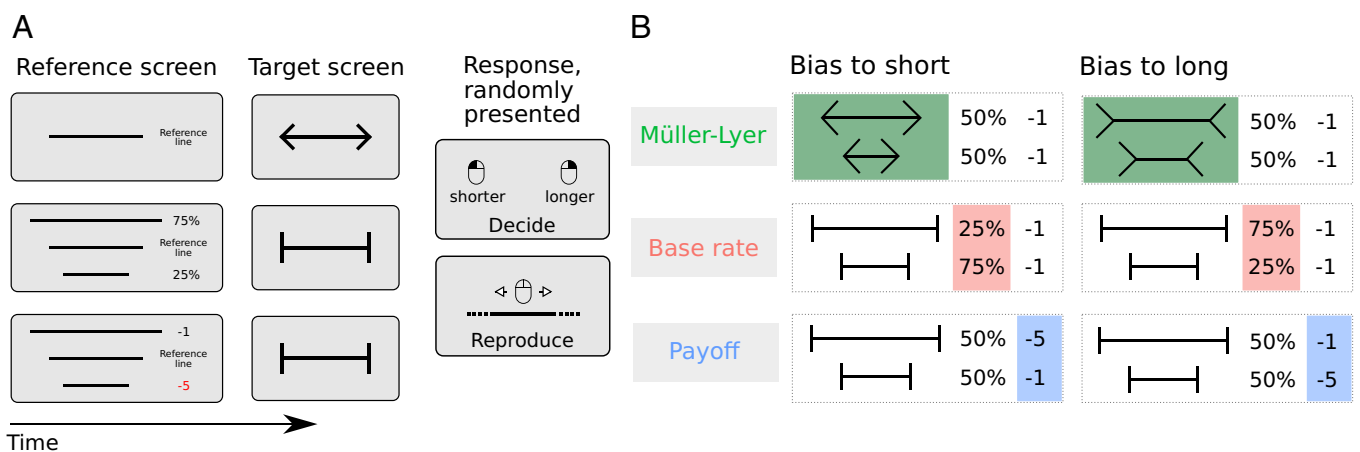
A

Reference screen

Reference line

75%
Reference line
25%

-1
Reference line
-5

Target screen

Response, randomly presented

shorter longer
Decide

Reproduce

Time

B

Bias to short

Bias to long

Müller-Lyer

| 50% | -1 |
|---|---|
| 50% | -1 |

| 50% | -1 |
|---|---|
| 50% | -1 |

Base rate

| 25% | -1 |
|---|---|
| 75% | -1 |

| 75% | -1 |
|---|---|
| 25% | -1 |

Payoff

| 50% | -5 |
|---|---|
| 50% | -1 |

| 50% | -1 |
|---|---|
| 50% | -5 |